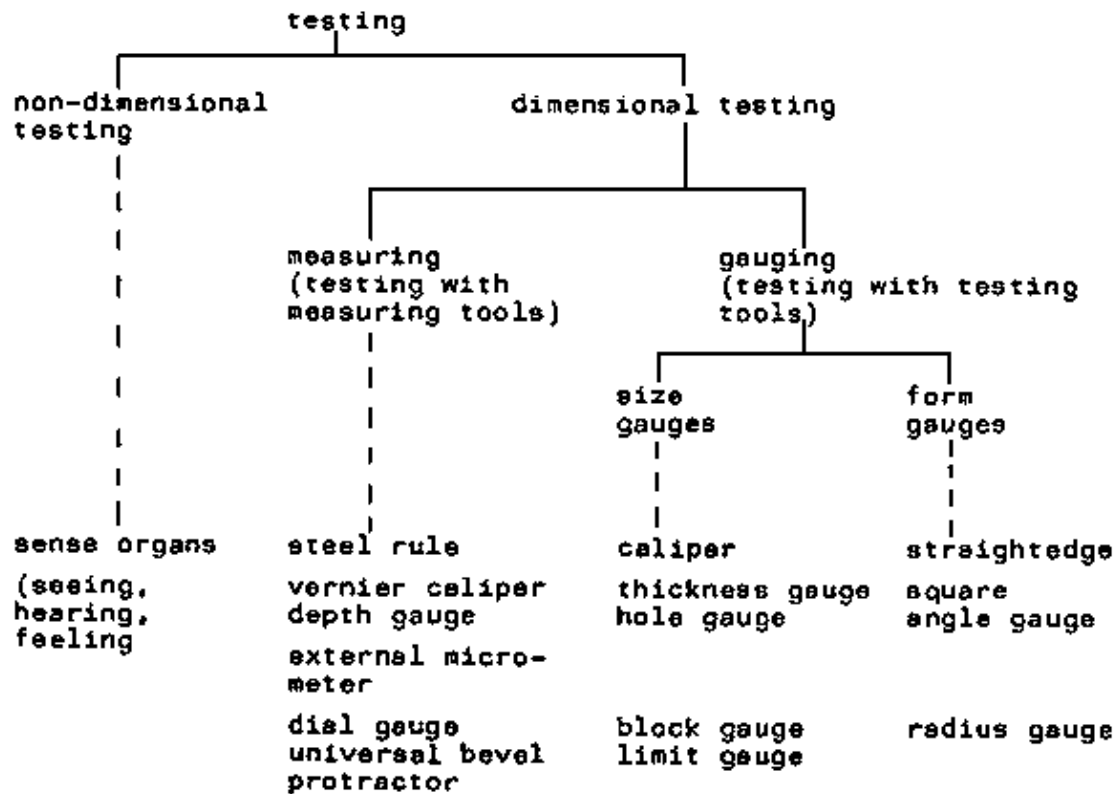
testing

non-dimensional testing

dimensional testing

measuring (testing with measuring tools)

gauging (testing with testing tools)

size gauges

form gauges

sense organs

(seeing, hearing, feeling

steel rule

vernier caliper
depth gauge

external micrometer

dial gauge
universal bevel protractor

caliper

thickness gauge
hole gauge

block gauge
limit gauge

straightedge

square
angle gauge

radius gauge